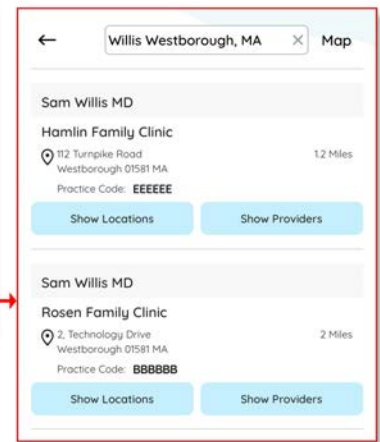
← Willis Westborough, MA × Map

Sam Willis MD

Hamlin Family Clinic

112 Turnpike Road
Westborough 01581 MA

1.2 Miles

Practice Code: EEEEEE

Show Locations

Show Providers

Sam Willis MD

Rosen Family Clinic

2, Technology Drive
Westborough 01581 MA

2 Miles

Practice Code: BBBBBB

Show Locations

Show Providers